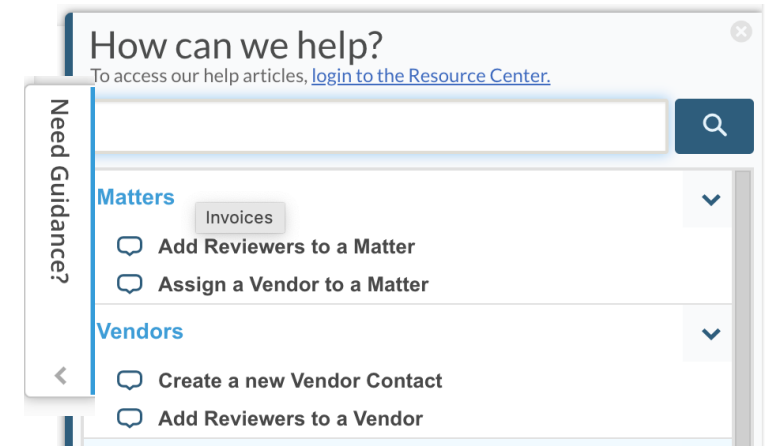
How can we help?
To access our help articles, login to the Resource Center.

Need Guidance?

Matters

Invoices

Add Reviewers to a Matter

Assign a Vendor to a Matter

Vendors

Create a new Vendor Contact

Add Reviewers to a Vendor